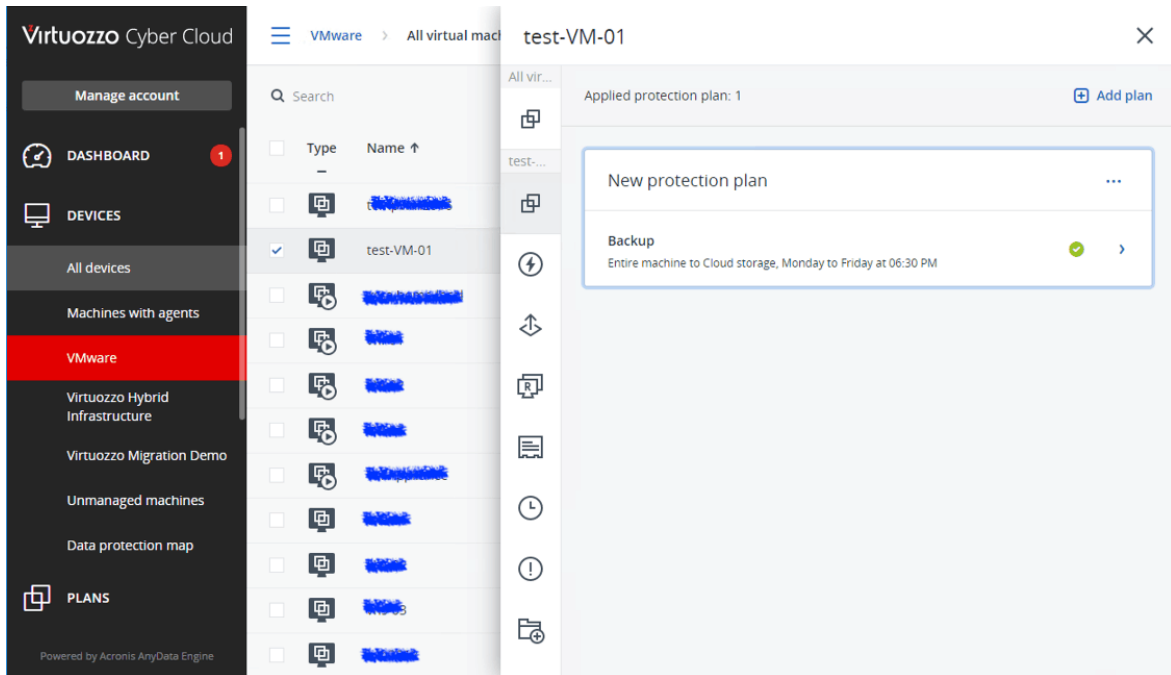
Virtuozzo Cyber Cloud

Manage account

DASHBOARD 1

DEVICES

All devices

Machines with agents

VMware

Virtuozzo Hybrid Infrastructure

Virtuozzo Migration Demo

Unmanaged machines

Data protection map

PLANS

Powered by Acronis AnyData Engine

VMware > All virtual mach

Search

Type Name ↑

test-VM-01

test-VM-01

All vir...

test-...

Applied protection plan: 1

Add plan

New protection plan

...

Backup

Entire machine to Cloud storage, Monday to Friday at 06:30 PM